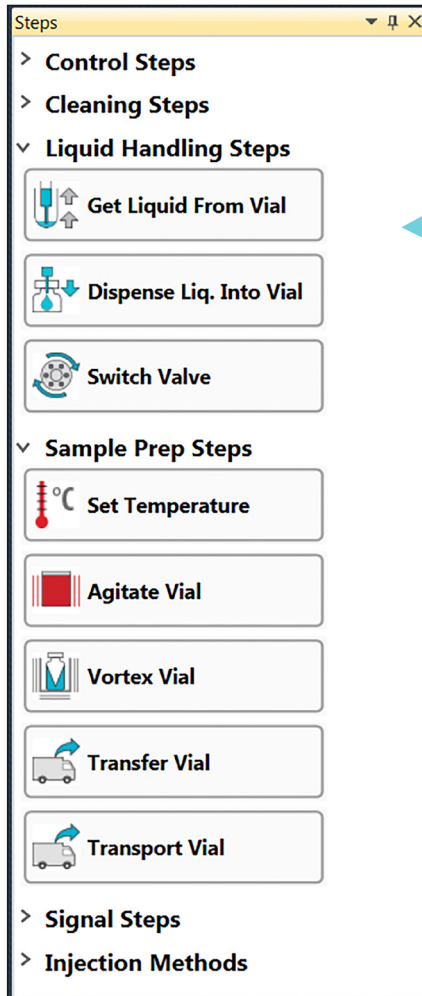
Steps

> Control Steps

> Cleaning Steps

˅ Liquid Handling Steps

Get Liquid From Vial

Dispense Liq. Into Vial

Switch Valve

˅ Sample Prep Steps

°C Set Temperature

Agitate Vial

Vortex Vial

Transfer Vial

Transport Vial

> Signal Steps

> Injection Methods